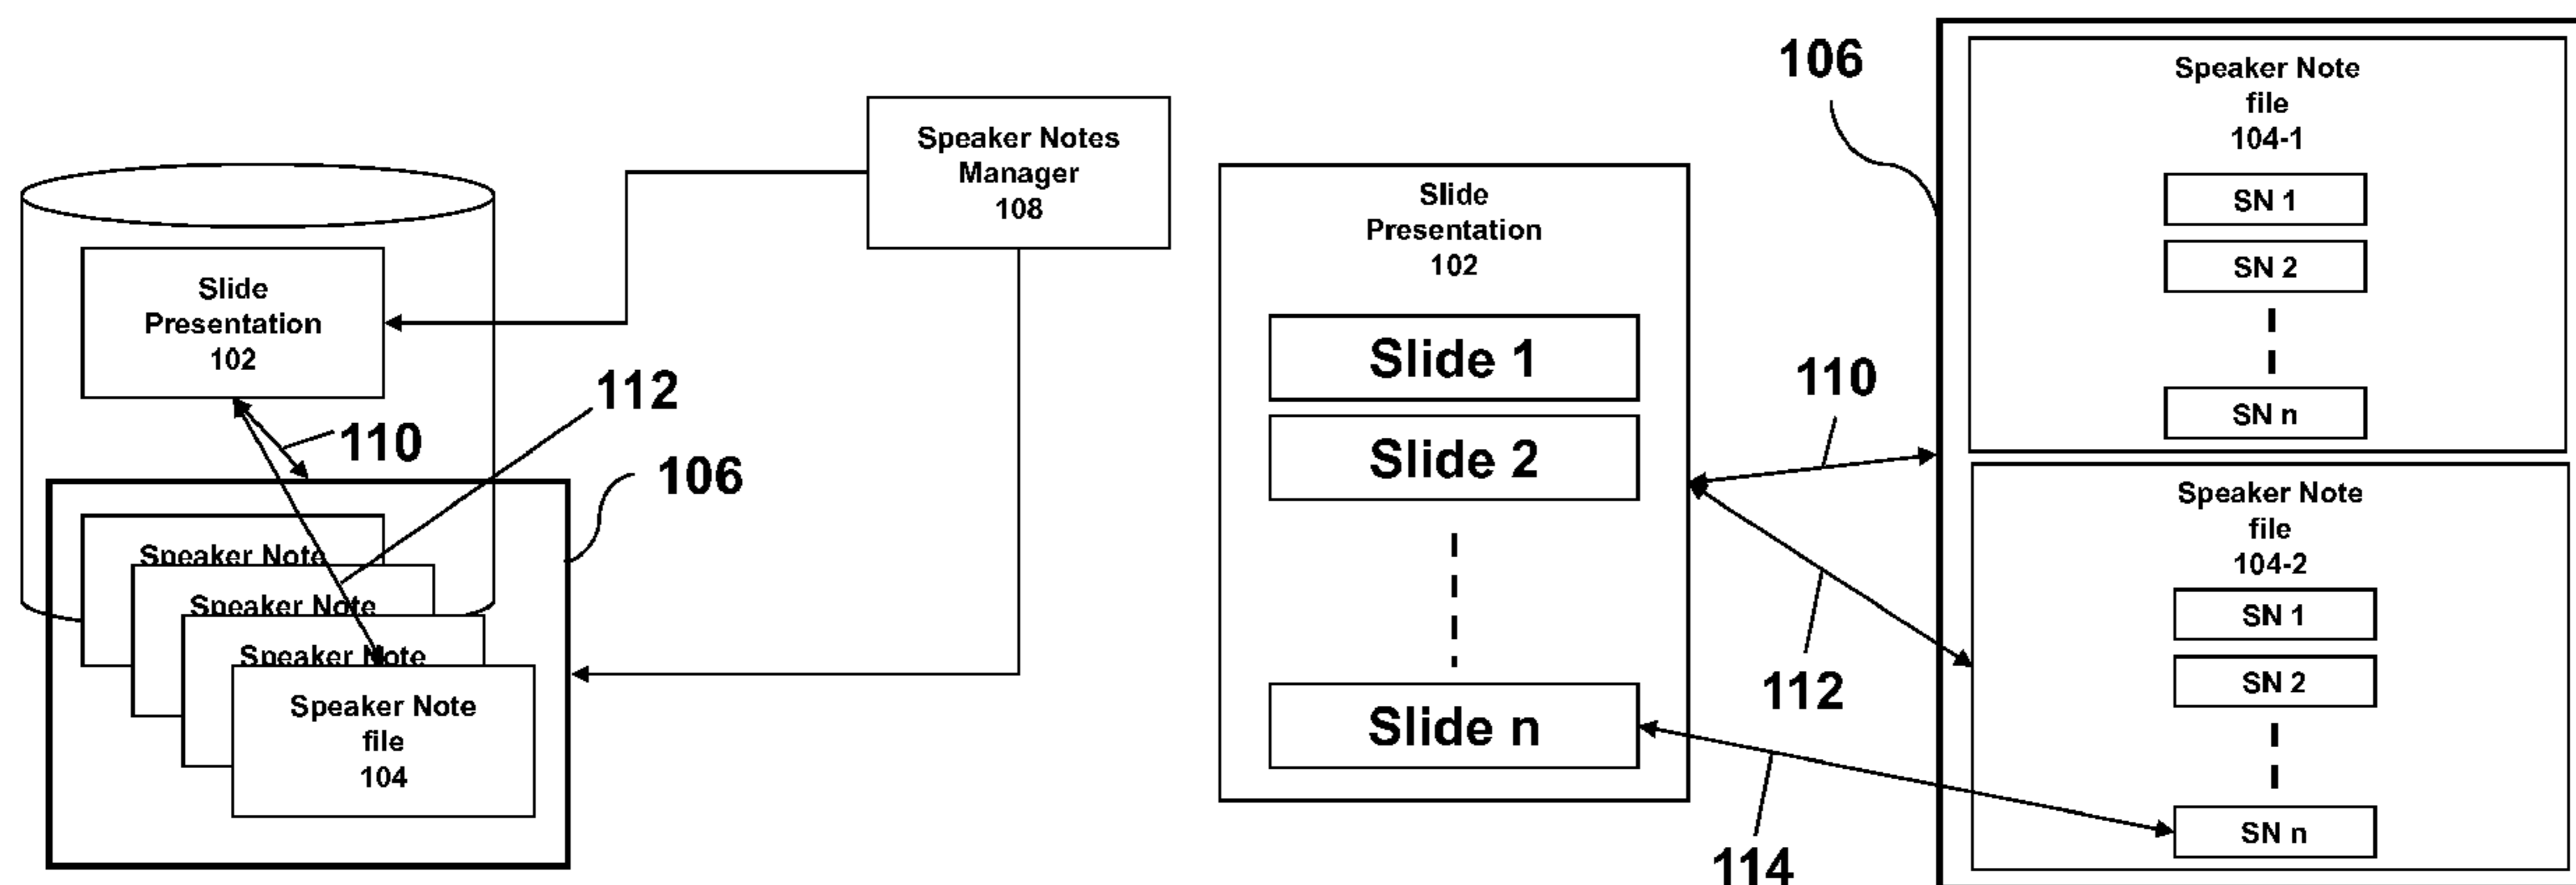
Speaker Notes Manager 108

Slide Presentation 102

112

110

106

Speaker Note

Speaker Note

Speaker Note

Speaker Note file 104

106

Slide Presentation 102

Slide 1

Slide 2

Slide n

110

112

114

Speaker Note file 104-1

SN 1

SN 2

SN n

Speaker Note file 104-2

SN 1

SN 2

SN n